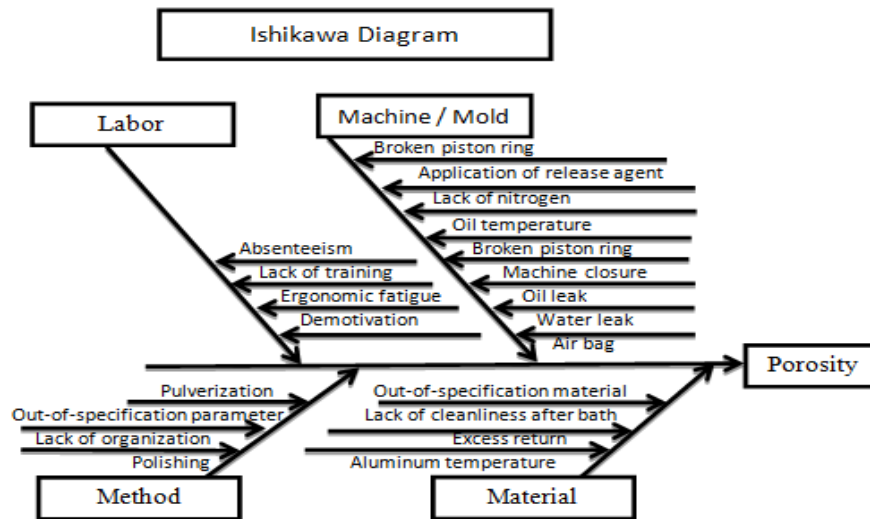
Ishikawa Diagram

Labor

Absenteeism
Lack of training
Ergonomic fatigue
Demotivation

Machine / Mold

Broken piston ring
Application of release agent
Lack of nitrogen
Oil temperature
Broken piston ring
Machine closure
Oil leak
Water leak
Air bag

Porosity

Pulverization
Out-of-specification parameter
Lack of organization
Polishing

Method

Out-of-specification material
Lack of cleanliness after bath
Excess return
Aluminum temperature

Material